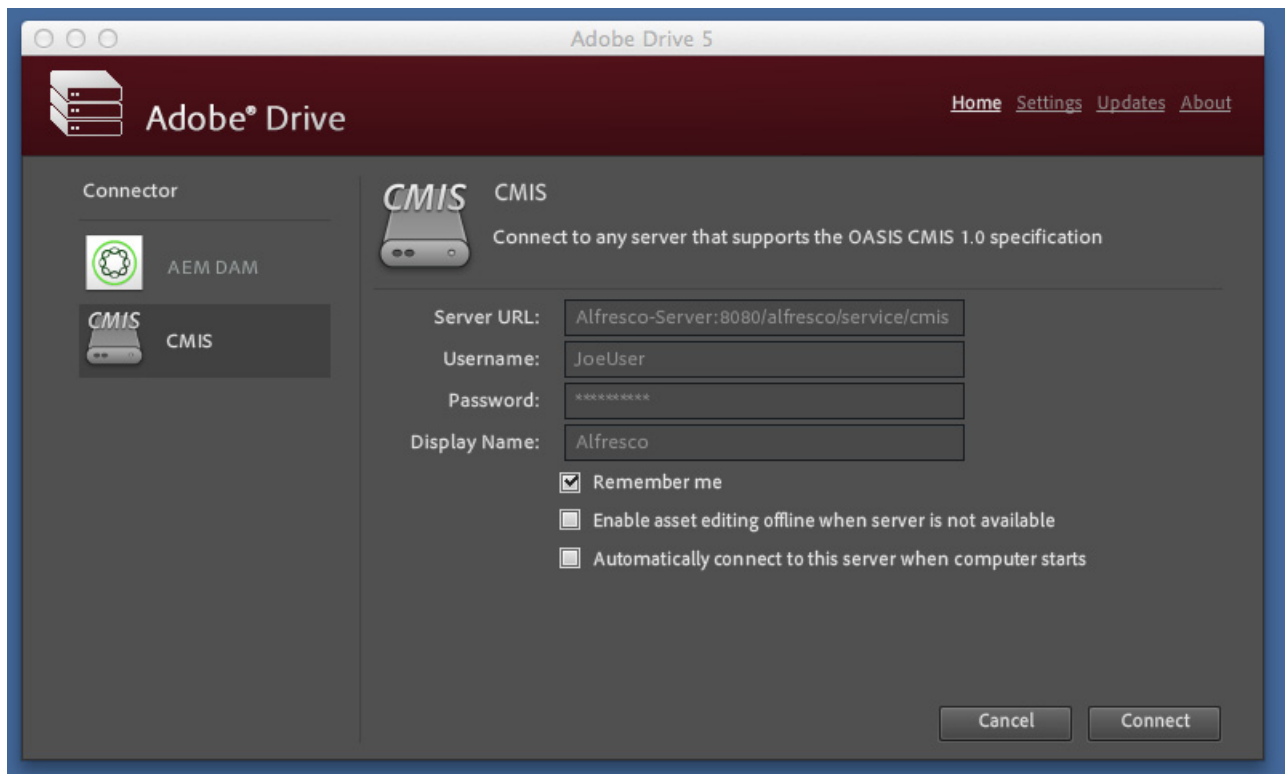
Adobe Drive 5

Adobe® Drive

Home Settings Updates About

Connector

AEM DAM

CMIS

CMIS

CMIS

CMIS

Connect to any server that supports the OASIS CMIS 1.0 specification

Server URL: Alfresco-Server:8080/alfresco/service/cmis

Username: JoeUser

Password: **********

Display Name: Alfresco

Remember me

Enable asset editing offline when server is not available

Automatically connect to this server when computer starts

Cancel

Connect